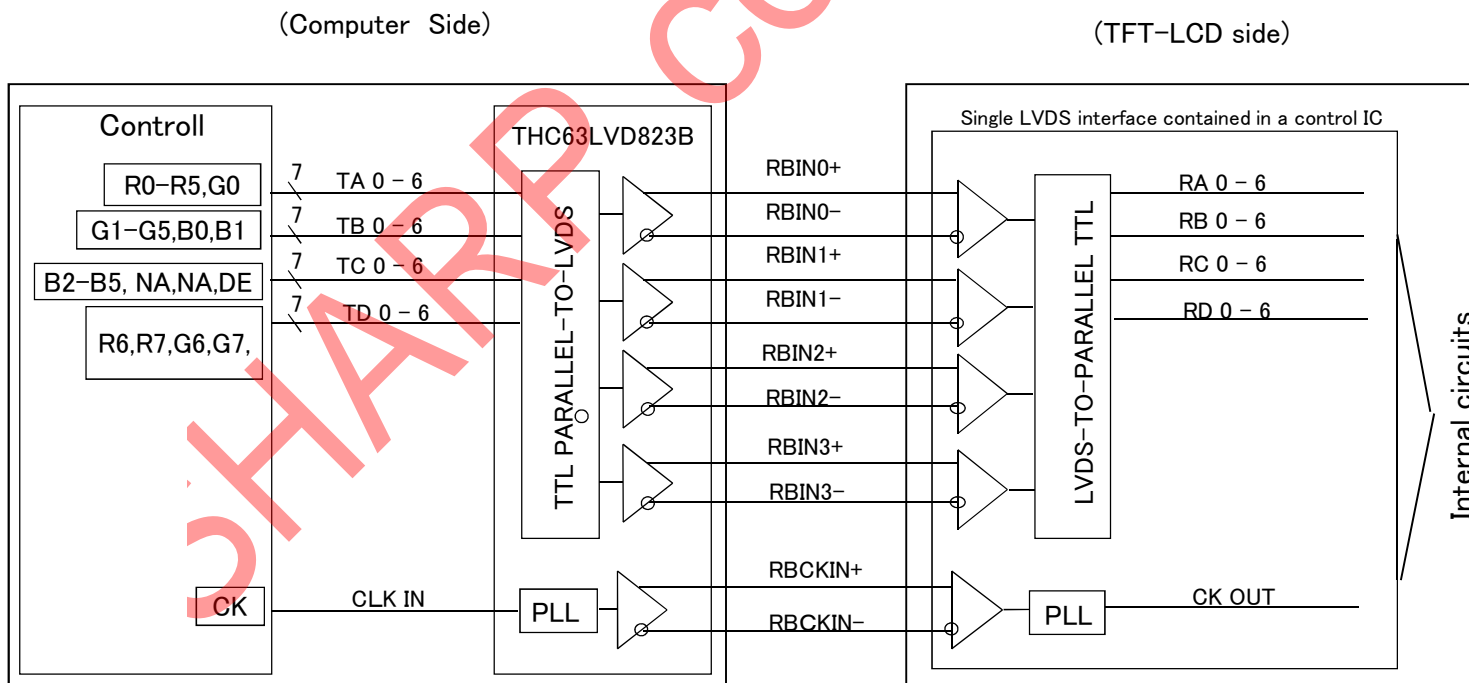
(Computer Side)

(TFT-LCD side)

Controll

R0-R5,G0

G1-G5,B0,B1

B2-B5, NA,NA,DE

R6,R7,G6,G7,

CK

7 TA 0 - 6

7 TB 0 - 6

7 TC 0 - 6

7 TD 0 - 6

CLK IN

THC63LVD823B

TTL PARALLEL-TO-LVDS

PLL

RBIN0+

RBIN0-

RBIN1+

RBIN1-

RBIN2+

RBIN2-

RBIN3+

RBIN3-

RBCKIN+

RBCKIN-

Single LVDS interface contained in a control IC

LVDS-TO-PARALLEL TTL

PLL

RA 0 - 6

RB 0 - 6

RC 0 - 6

RD 0 - 6

CK OUT

Internal circuits

SHARP C